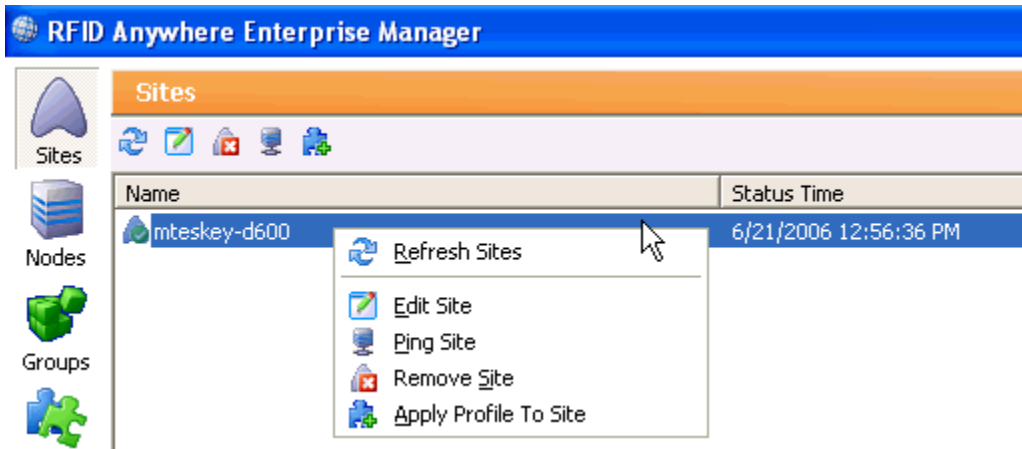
RFID Anywhere Enterprise Manager

Sites

Sites

Nodes

Groups

| Name | Status Time |
|---|---|
| mteskey-d600 | 6/21/2006 12:56:36 PM |

Refresh Sites

Edit Site

Ping Site

Remove Site

Apply Profile To Site